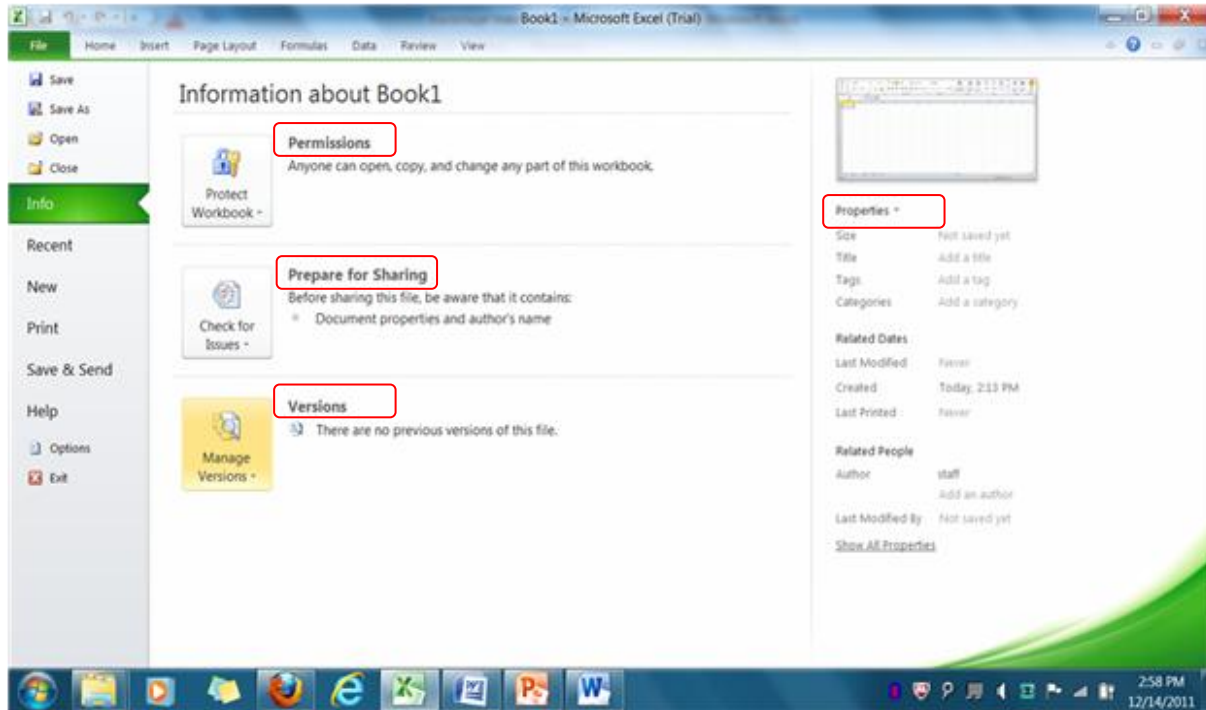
Book1 - Microsoft Excel (Trial)

File
Home
Insert
Page Layout
Formulas
Data
Review
View

Save
Save As
Open
Close
Info
Recent
New
Print
Save & Send
Help
Options
Exit

Information about Book1

Protect Workbook

Permissions
Anyone can open, copy, and change any part of this workbook.

Check for Issues

Prepare for Sharing
Before sharing this file, be aware that it contains:
Document properties and author's name

Manage Versions

Versions
There are no previous versions of this file.

Properties
Size Not saved yet
Title Add a title
Tags Add a tag
Categories Add a category

Related Dates
Last Modified Never
Created Today, 2:13 PM
Last Printed Never

Related People
Author staff
Add an author
Last Modified By Not saved yet

Show All Properties

2:58 PM
12/14/2011